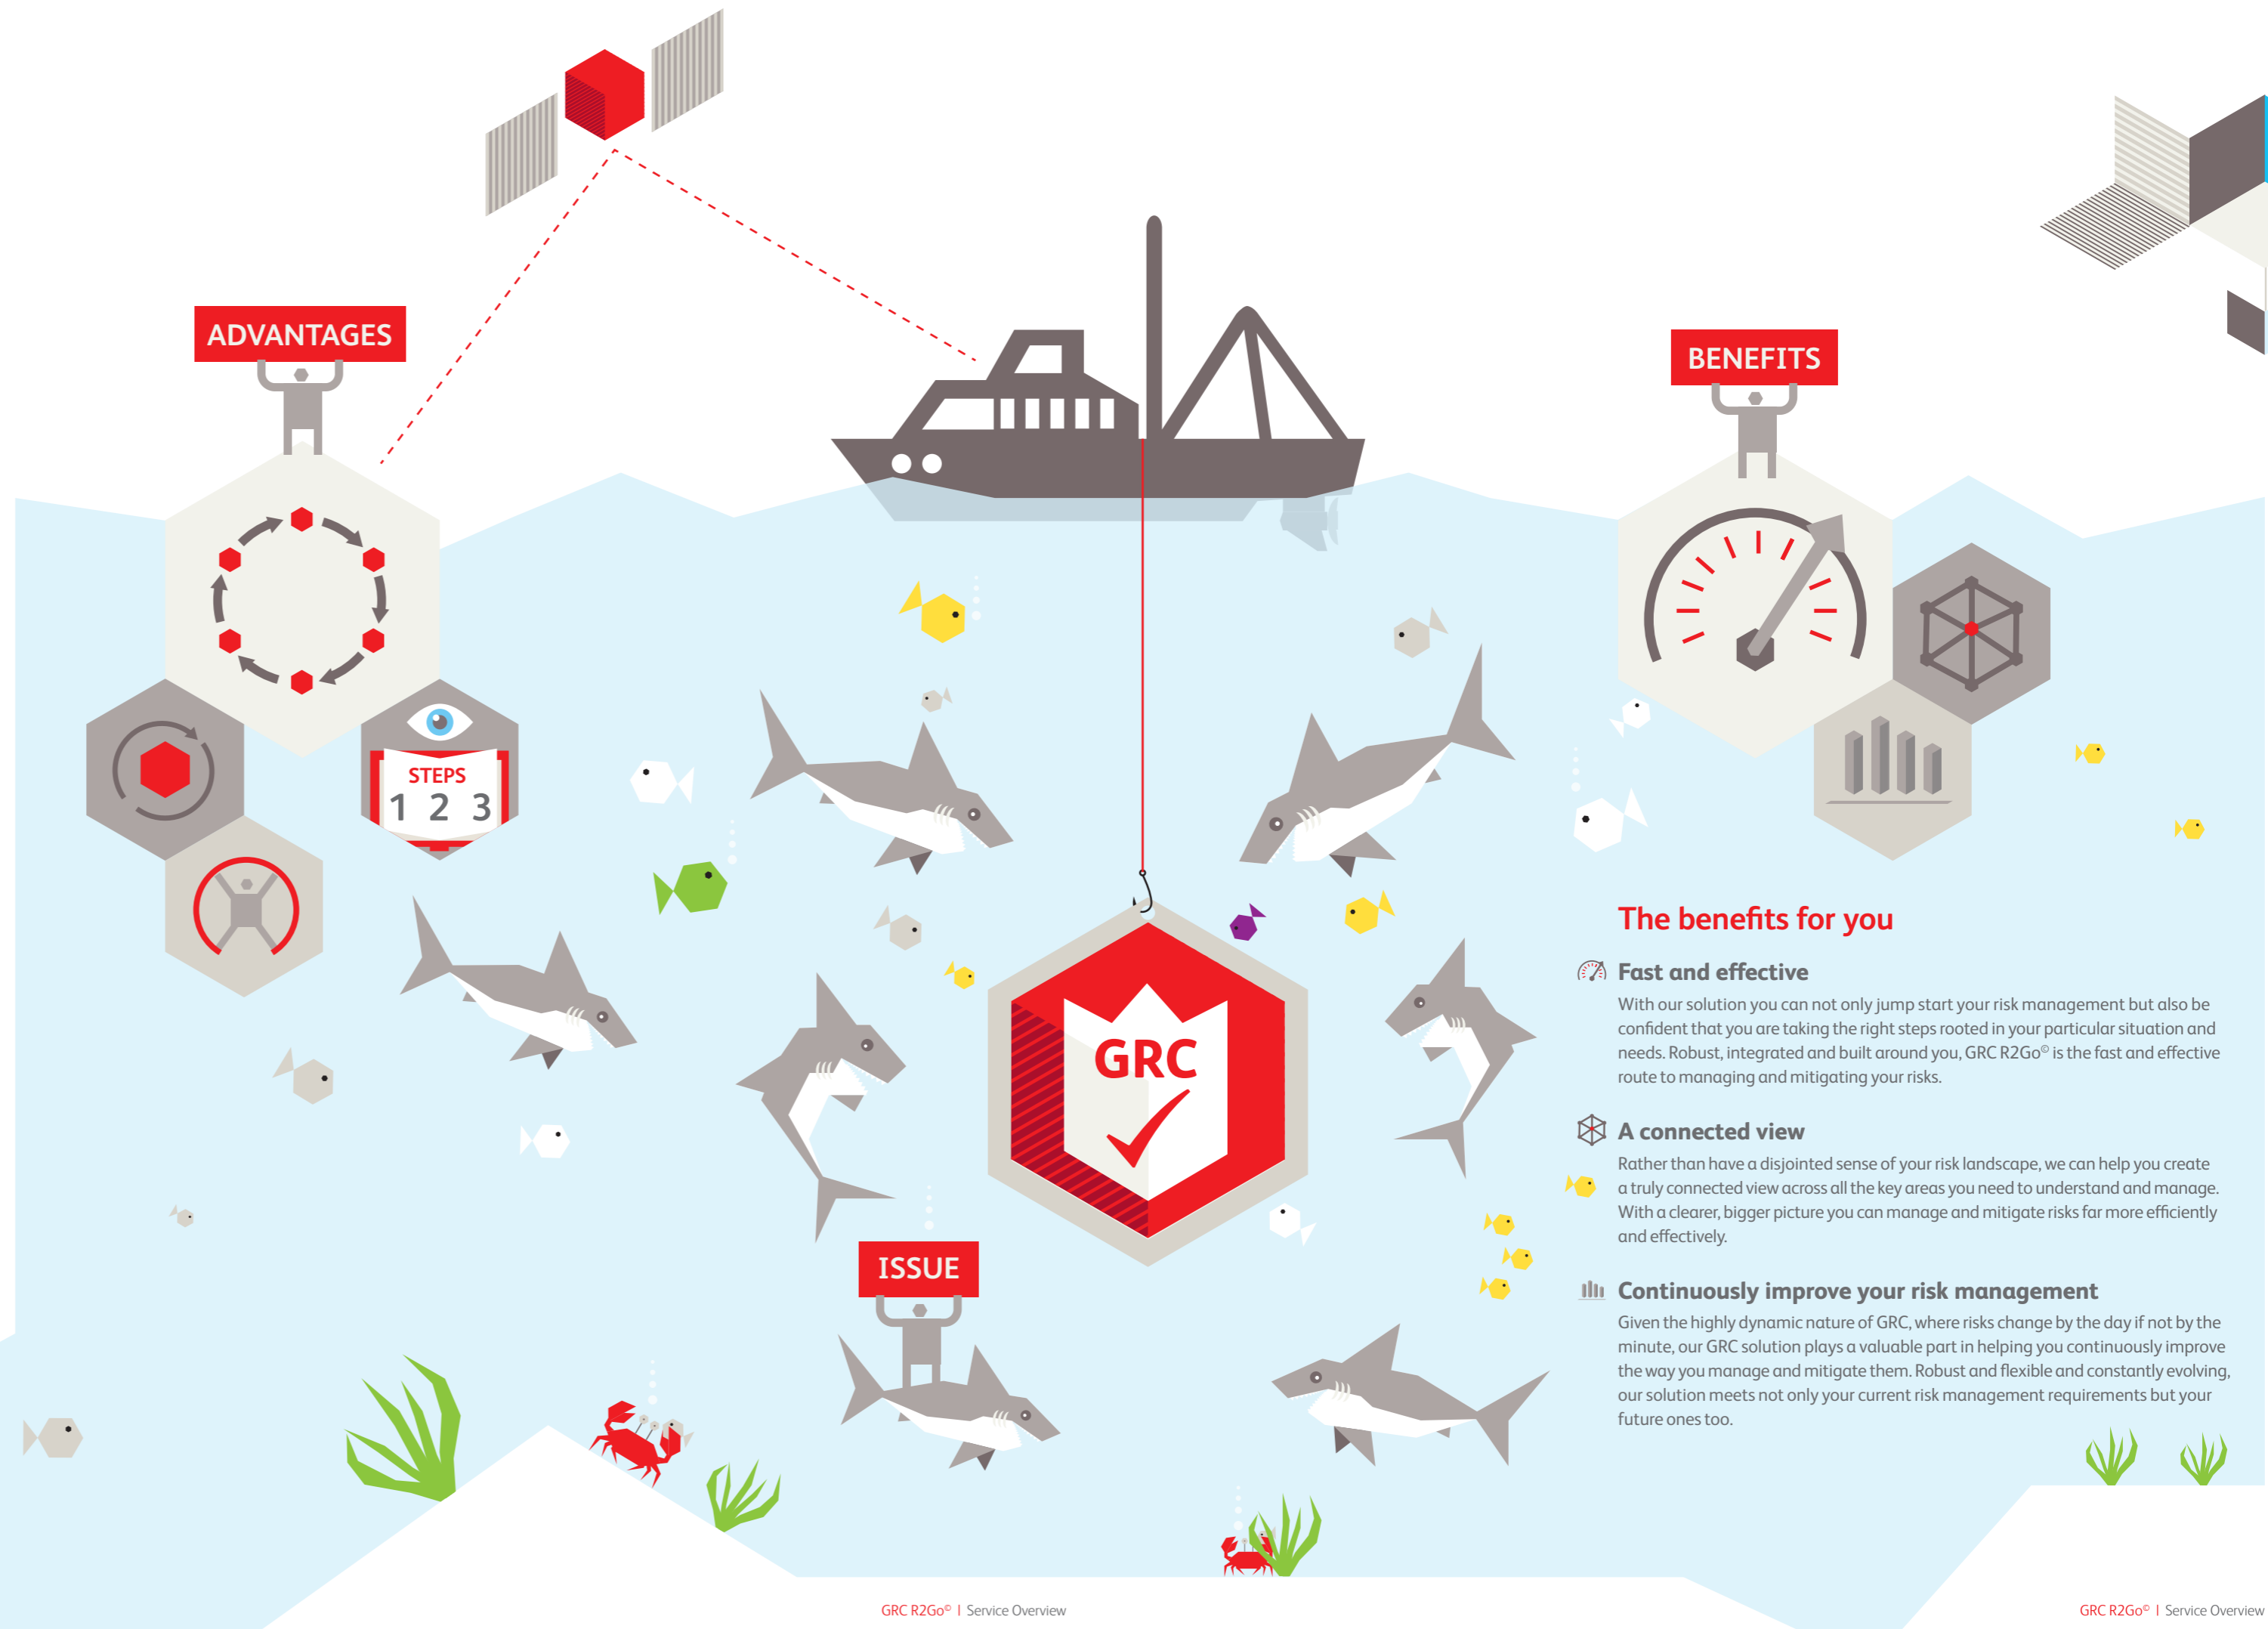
ADVANTAGES

BENEFITS

STEPS
1 2 3

GRC

ISSUE

The benefits for you

Fast and effective
With our solution you can not only jump start your risk management but also be confident that you are taking the right steps rooted in your particular situation and needs. Robust, integrated and built around you, GRC R2Go© is the fast and effective route to managing and mitigating your risks.

A connected view
Rather than have a disjointed sense of your risk landscape, we can help you create a truly connected view across all the key areas you need to understand and manage. With a clearer, bigger picture you can manage and mitigate risks far more efficiently and effectively.

Continuously improve your risk management
Given the highly dynamic nature of GRC, where risks change by the day if not by the minute, our GRC solution plays a valuable part in helping you continuously improve the way you manage and mitigate them. Robust and flexible and constantly evolving, our solution meets not only your current risk management requirements but your future ones too.

GRC R2Go© | Service Overview

GRC R2Go© | Service Overview